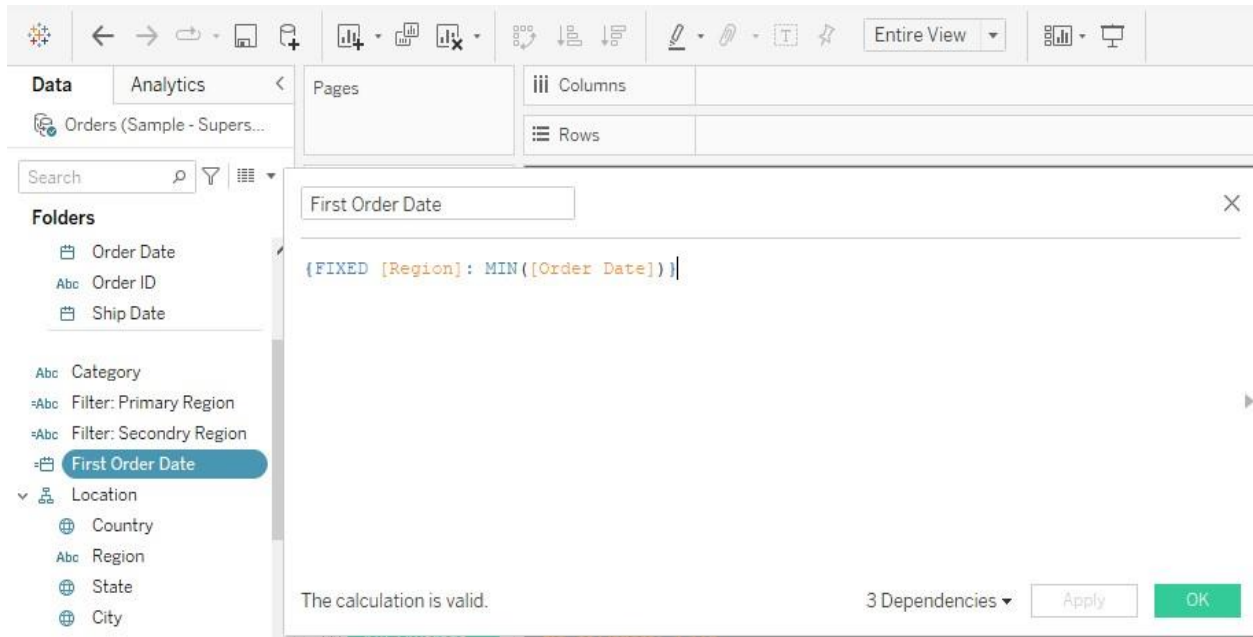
Entire View

Data Analytics

Pages

Columns

Rows

Orders (Sample - Supers...

Search

Folders

Order Date

Abc Order ID

Ship Date

Abc Category

=Abc Filter: Primary Region

=Abc Filter: Secondry Region

First Order Date

Location

Country

Abc Region

State

City

First Order Date

{FIXED [Region]: MIN([Order Date])}

The calculation is valid.

3 Dependencies

Apply

OK